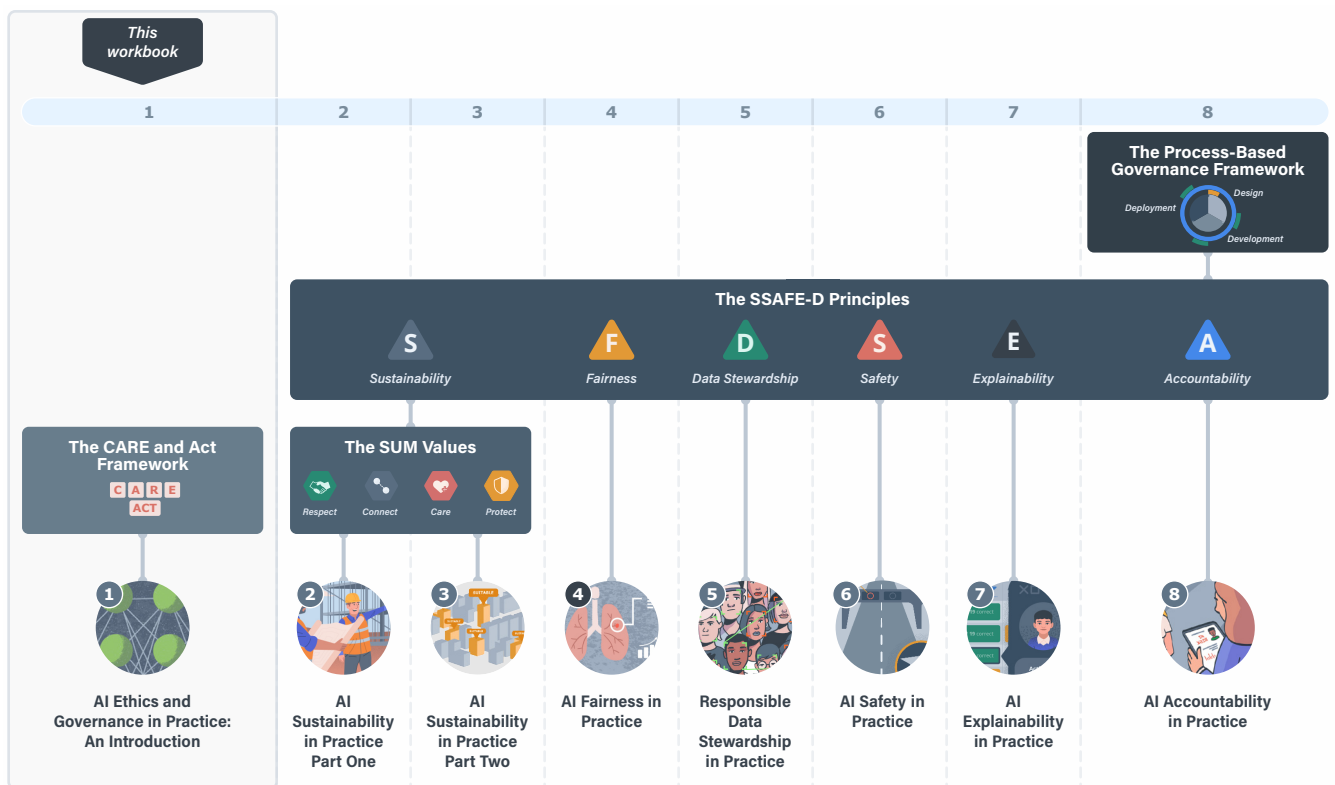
This workbook

1 2 3 4 5 6 7 8

The Process-Based Governance Framework

Design
Deployment
Development

The SSAFE-D Principles

S
Sustainability

F
Fairness

D
Data Stewardship

S
Safety

E
Explainability

A
Accountability

The CARE and Act Framework

C A R E
ACT

The SUM Values

Respect
Connect
Care
Protect

1
AI Ethics and Governance in Practice: An Introduction

2
AI Sustainability in Practice Part One

3
AI Sustainability in Practice Part Two

4
AI Fairness in Practice

5
Responsible Data Stewardship in Practice

6
AI Safety in Practice

7
AI Explainability in Practice

8
AI Accountability in Practice